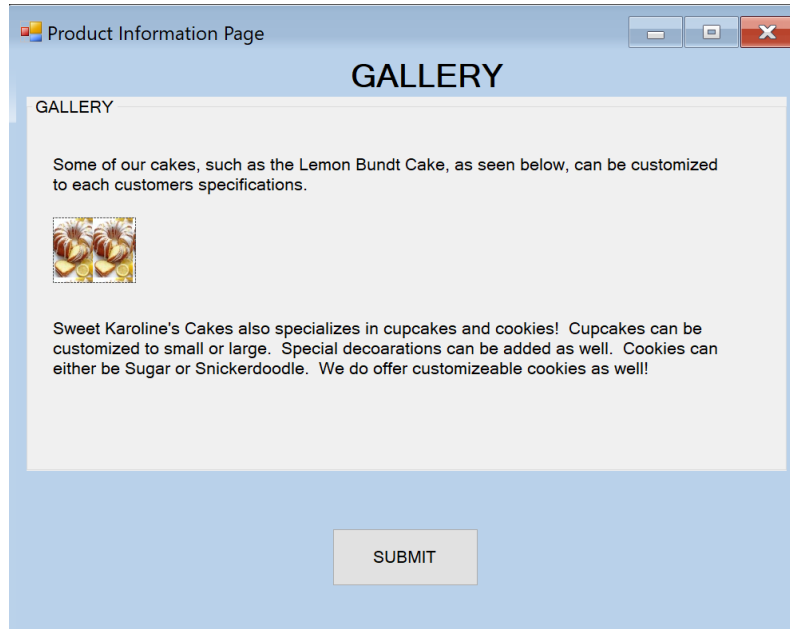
Product Information Page

GALLERY

GALLERY

Some of our cakes, such as the Lemon Bundt Cake, as seen below, can be customized to each customers specifications.

Sweet Karoline's Cakes also specializes in cupcakes and cookies! Cupcakes can be customized to small or large. Special decoarations can be added as well. Cookies can either be Sugar or Snickerdoodle. We do offer customizeable cookies as well!

SUBMIT